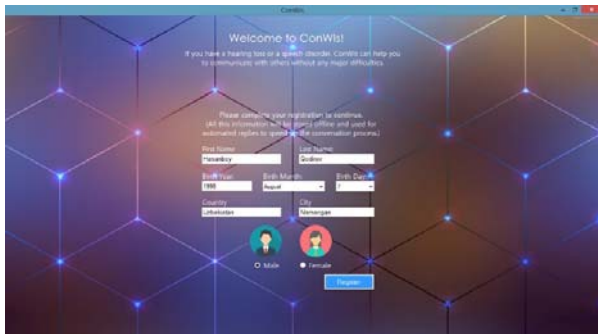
ConWis

Welcome to ConWis!

If you have a hearing loss or a speech disorder, ConWis can help you to communicate with others without any major difficulties.

Please complete your registration to continue. (All this information will be stored offline and used for automated replies to speed up the conversation process.)

First Name
Hasanboy

Last Name
Qodirov

Birth Year
1998

Birth Month
August

Birth Day
7

Country
Uzbekistan

City
Namangan

Male

Female

Register